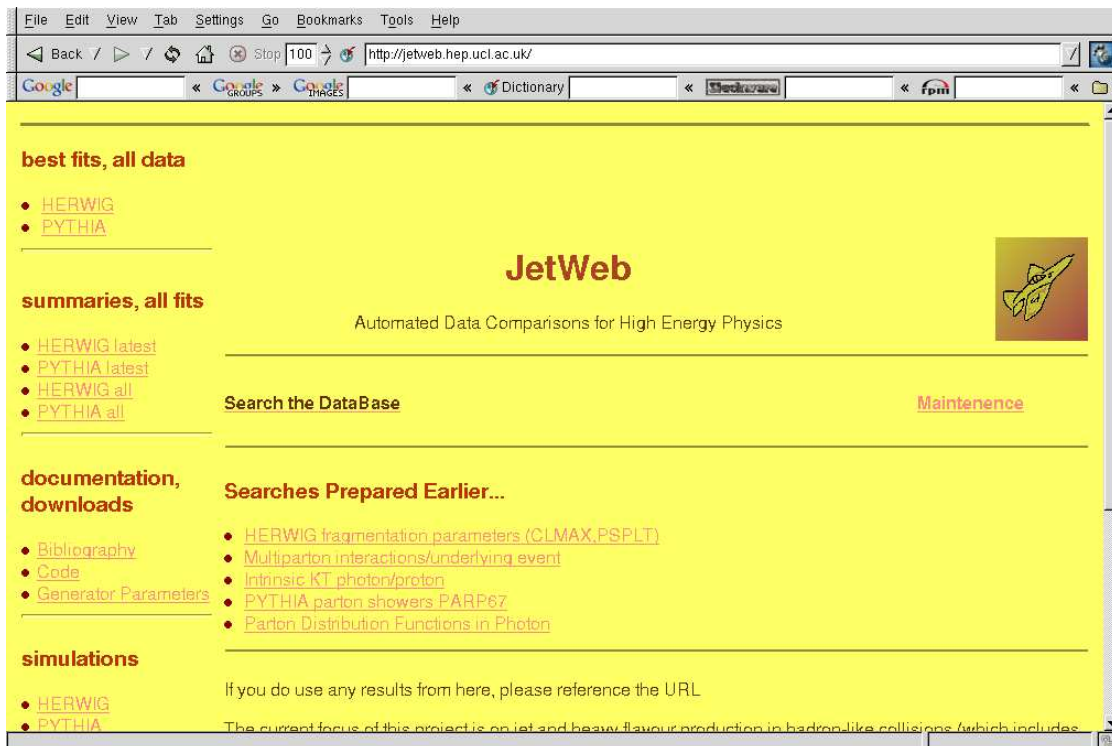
File Edit View Tab Settings Go Bookmarks Tools Help

Back Stop 100 http://jetweb.hep.ucl.ac.uk/

Google « Google GROUPS » Google IMAGES « Dictionary « Slashdot « fpm «

best fits, all data

- HERWIG
- PYTHIA

summaries, all fits

- HERWIG latest
- PYTHIA latest
- HERWIG all
- PYTHIA all

documentation, downloads

- Bibliography
- Code
- Generator Parameters

simulations

- HERWIG
- PYTHIA

JetWeb

Automated Data Comparisons for High Energy Physics

Search the DataBase

Maintenence

Searches Prepared Earlier...

- HERWIG fragmentation parameters (CLMAX,PSPLT)
- Multiparton interactions/underlying event
- Intrinsic KT photon/proton
- PYTHIA parton showers PARP67
- Parton Distribution Functions in Photon

If you do use any results from here, please reference the URL

The current focus of this project is on jet and heavy flavour production in hadron-like collisions (which includes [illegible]